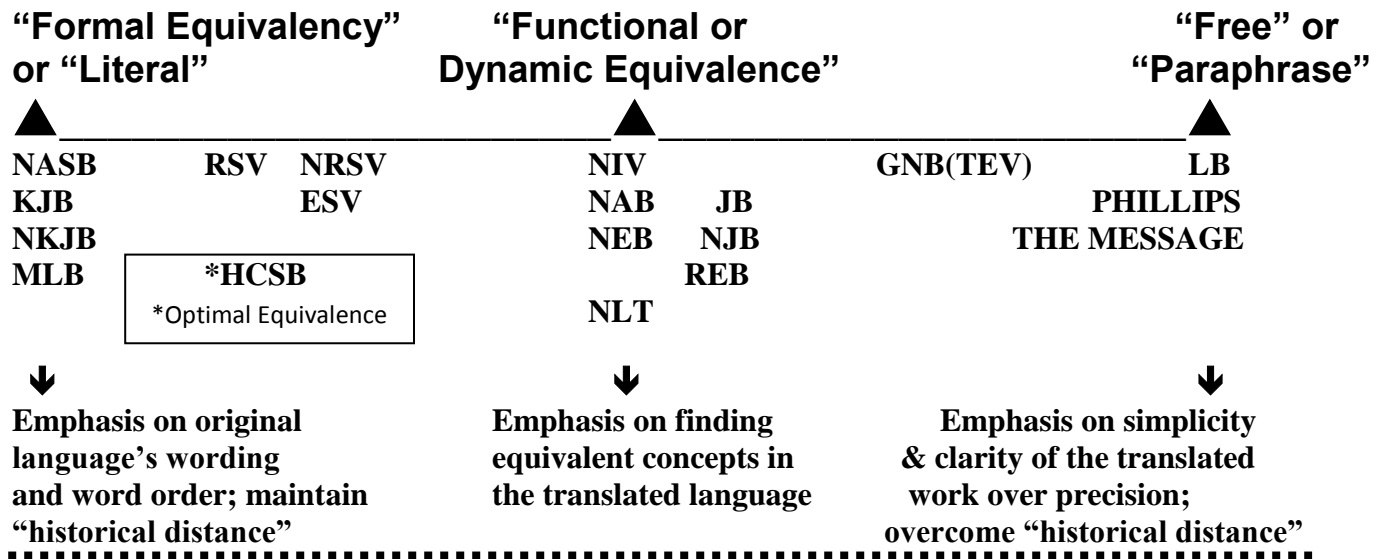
"Formal Equivalency" or "Literal"

"Functional or Dynamic Equivalence"

"Free" or "Paraphrase"

NASB RSV NRSV
KJB ESV
NKJB
MLB

*HCSB
*Optimal Equivalence

NIV
NAB JB
NEB NJB
REB
NLT

GNB(TEV) LB
PHILLIPS
THE MESSAGE

Emphasis on original language's wording and word order; maintain "historical distance"

Emphasis on finding equivalent concepts in the translated language

Emphasis on simplicity & clarity of the translated work over precision; overcome "historical distance"